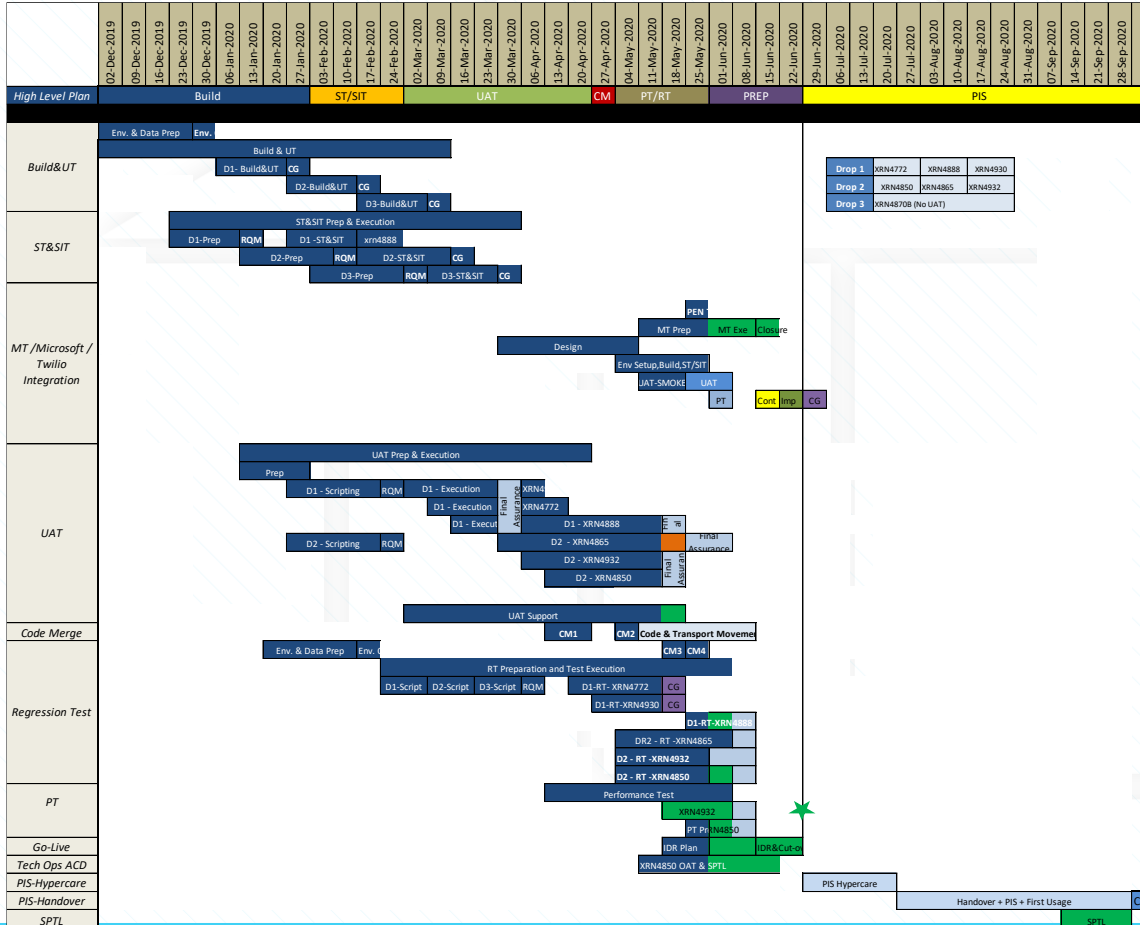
| 02-Dec-2019 | 09-Dec-2019 | 16-Dec-2019 | 23-Dec-2019 | 30-Dec-2019 | 06-Jan-2020 | 13-Jan-2020 | 20-Jan-2020 | 27-Jan-2020 | 03-Feb-2020 | 10-Feb-2020 | 17-Feb-2020 | 24-Feb-2020 | 02-Mar-2020 | 09-Mar-2020 | 16-Mar-2020 | 23-Mar-2020 | 30-Mar-2020 | 06-Apr-2020 | 13-Apr-2020 | 20-Apr-2020 | 27-Apr-2020 | 04-May-2020 | 11-May-2020 | 18-May-2020 | 25-May-2020 | 01-Jun-2020 | 08-Jun-2020 | 15-Jun-2020 | 22-Jun-2020 | 29-Jun-2020 | 06-Jul-2020 | 13-Jul-2020 | 20-Jul-2020 | 27-Jul-2020 | 03-Aug-2020 | 10-Aug-2020 | 17-Aug-2020 | 24-Aug-2020 | 31-Aug-2020 | 07-Sep-2020 | 14-Sep-2020 | 21-Sep-2020 | 28-Sep-2020 |
|---|---|---|---|---|---|---|---|---|---|---|---|---|---|---|---|---|---|---|---|---|---|---|---|---|---|---|---|---|---|---|---|---|---|---|---|---|---|---|---|---|---|---|---|

High Level Plan: Build | ST/SIT | UAT | CM | PT/RT | PREP | PIS

Build&UT
Env. & Data Prep | Env.
Build & UT
D1- Build&UT | CG
D2-Build&UT | CG
D3-Build&UT | CG

| Drop 1 | XRN4772 | XRN4888 | XRN4930 |
|---|---|---|---|
| Drop 2 | XRN4850 | XRN4865 | XRN4932 |
| Drop 3 | XRN4870B (No UAT) | | |

ST&SIT
ST&SIT Prep & Execution
D1-Prep | RQM | D1 -ST&SIT | xrn4888
D2-Prep | RQM | D2-ST&SIT | CG
D3-Prep | RQM | D3-ST&SIT | CG

MT /Microsoft / Twilio Integration
PEN T
MT Prep | MT Exe | Closure
Design
Env Setup,Build,ST/SIT
UAT-SMOKE | UAT
PT | Cont | Imp | CG

UAT
UAT Prep & Execution
Prep
D1 - Scripting | RQM | D1 - Execution | XRN4
D1 - Execution | XRN4772
D1 - Execut | Final Assurance | D1 - XRN4888 | Fin al
D2 - Scripting | RQM | D2 - XRN4865 | Final Assurance
D2 - XRN4932
D2 - XRN4850 | Final Assuran

UAT Support
Code Merge
CM1 | CM2 | Code & Transport Movemen

Regression Test
Env. & Data Prep | Env. (
CM3 | CM4
RT Preparation and Test Execution
D1-Script | D2-Script | D3-Script | RQM | D1-RT- XRN4772 | CG
D1-RT-XRN4930 | CG
D1-RT-XRN4888
DR2 - RT -XRN4865
D2 - RT -XRN4932
D2 - RT -XRN4850

PT
Performance Test
XRN4932
PT Pr XRN4850

Go-Live
IDR Plan | IDR&Cut-ov
Tech Ops ACD
XRN4850 OAT & SPTL
PIS-Hypercare
PIS Hypercare
PIS-Handover
Handover + PIS + First Usage | C
SPTL
SPTL